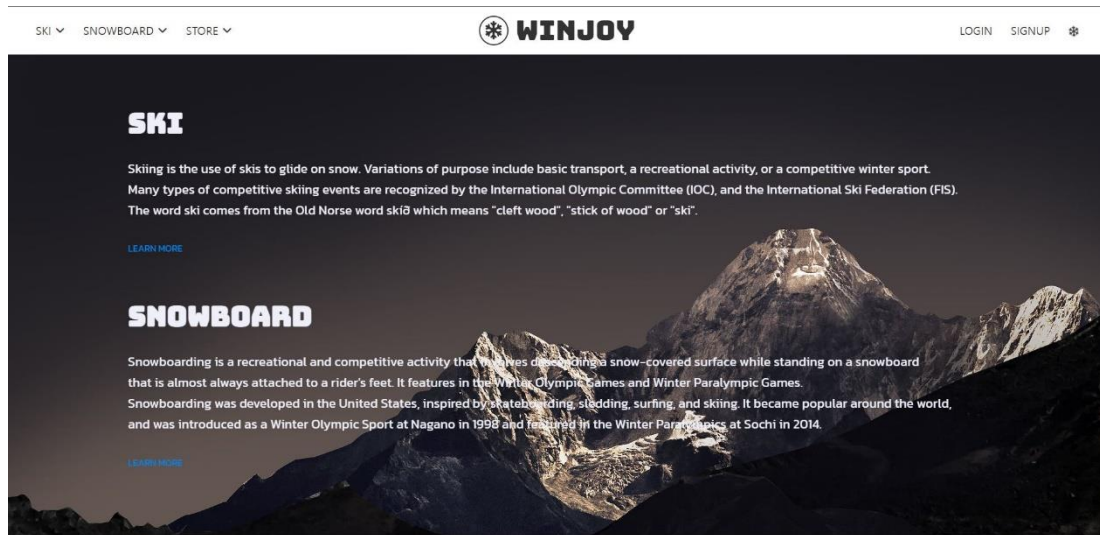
SKI ∨ SNOWBOARD ∨ STORE ∨

WINJOY

LOGIN SIGNUP

SKI

Skiing is the use of skis to glide on snow. Variations of purpose include basic transport, a recreational activity, or a competitive winter sport. Many types of competitive skiing events are recognized by the International Olympic Committee (IOC), and the International Ski Federation (FIS). The word ski comes from the Old Norse word skíð which means "cleft wood", "stick of wood" or "ski".

LEARN MORE

SNOWBOARD

Snowboarding is a recreational and competitive activity that involves descending a snow-covered surface while standing on a snowboard that is almost always attached to a rider's feet. It features in the Winter Olympic Games and Winter Paralympic Games. Snowboarding was developed in the United States, inspired by skateboarding, sledding, surfing, and skiing. It became popular around the world, and was introduced as a Winter Olympic Sport at Nagano in 1998 and featured in the Winter Paralympics at Sochi in 2014.

LEARN MORE